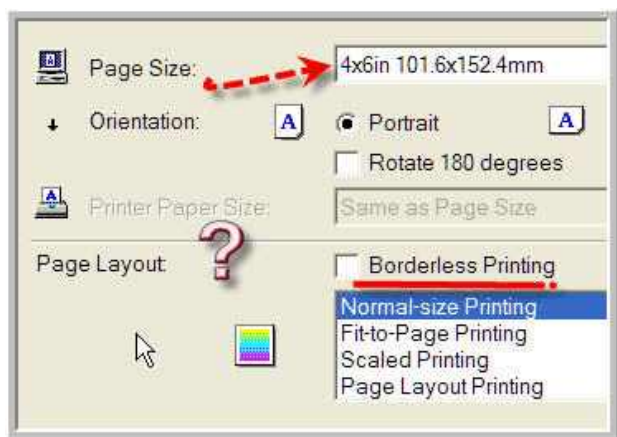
Page Size: 4x6in 101.6x152.4mm

Orientation: A Portrait A

Rotate 180 degrees

Printer Paper Size: Same as Page Size

Page Layout ? Borderless Printing

Normal-size Printing
Fit-to-Page Printing
Scaled Printing
Page Layout Printing